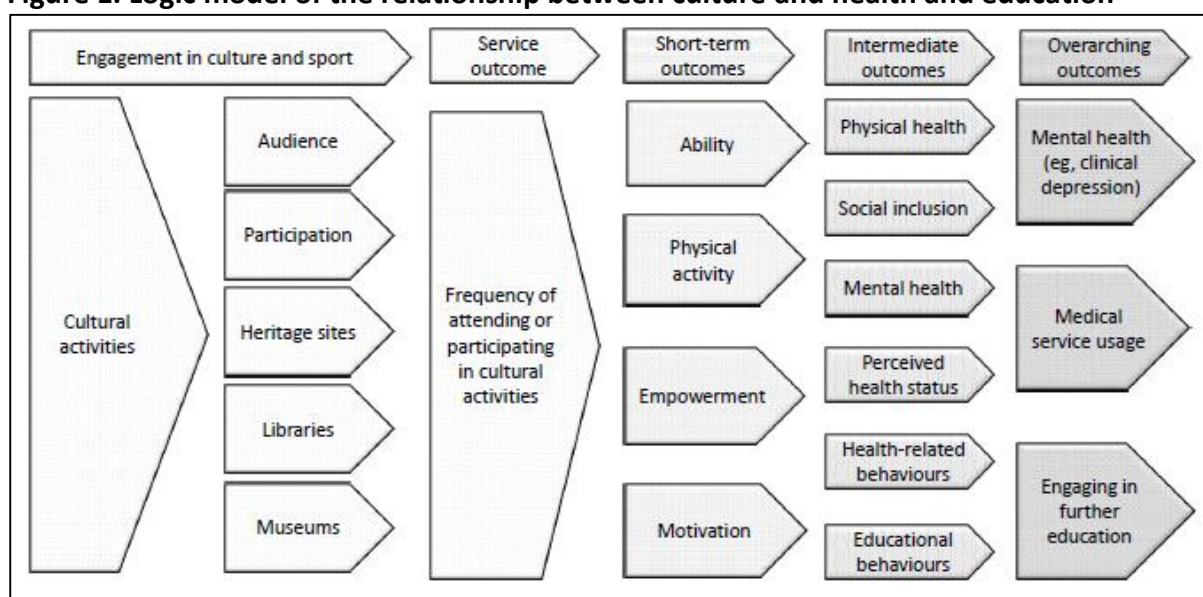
Figure 1: Logic model of the relationship between culture and health and education

Engagement in culture and sport

Service outcome

Short-term outcomes

Intermediate outcomes

Overarching outcomes

Cultural activities

Audience

Participation

Heritage sites

Libraries

Museums

Frequency of attending or participating in cultural activities

Ability

Physical activity

Empowerment

Motivation

Physical health

Social inclusion

Mental health

Perceived health status

Health-related behaviours

Educational behaviours

Mental health (eg, clinical depression)

Medical service usage

Engaging in further education